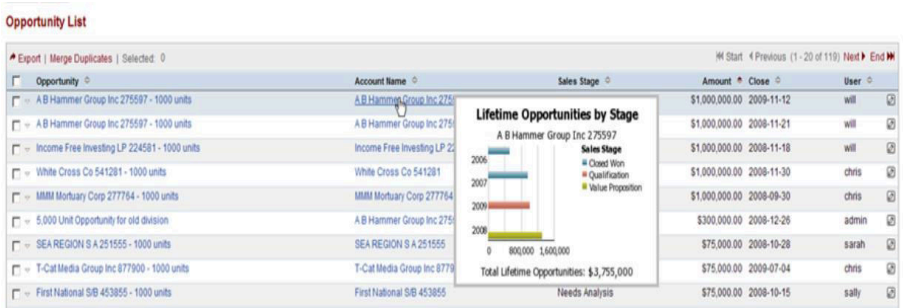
Opportunity List

Export | Merge Duplicates | Selected: 0

Start ◄ Previous (1 - 20 of 119) Next ► End

| Opportunity | Account Name | Sales Stage | Amount | Close | User |
|---|---|---|---|---|---|
| A B Hammer Group Inc 275597 - 1000 units | A B Hammer Group Inc 275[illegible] | | \$1,000,000.00 | 2009-11-12 | will |
| A B Hammer Group Inc 275597 - 1000 units | A B Hammer Group Inc 275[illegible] | | \$1,000,000.00 | 2008-11-21 | will |
| Income Free Investing LP 224581 - 1000 units | Income Free Investing LP 22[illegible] | | \$1,000,000.00 | 2008-11-18 | will |
| White Cross Co 541281 - 1000 units | White Cross Co 541281 | | \$1,000,000.00 | 2008-11-30 | chris |
| MMM Mortuary Corp 277764 - 1000 units | MMM Mortuary Corp 277764 | | \$1,000,000.00 | 2008-09-30 | chris |
| 5,000 Unit Opportunity for old division | A B Hammer Group Inc 275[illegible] | | \$300,000.00 | 2008-12-26 | admin |
| SEA REGION S A 251555 - 1000 units | SEA REGION S A 251555 | | \$75,000.00 | 2008-10-28 | sarah |
| T-Cat Media Group Inc 877900 - 1000 units | T-Cat Media Group Inc 8779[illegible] | | \$75,000.00 | 2009-07-04 | chris |
| First National S/B 453855 - 1000 units | First National S/B 453855 | Needs Analysis | \$75,000.00 | 2008-10-15 | sally |

Lifetime Opportunities by Stage
A B Hammer Group Inc 275597
Sales Stage
Closed Won
Qualification
Value Proposition
2006
2007
2009
2008
0 800,000 1,600,000
Total Lifetime Opportunities: \$3,755,000